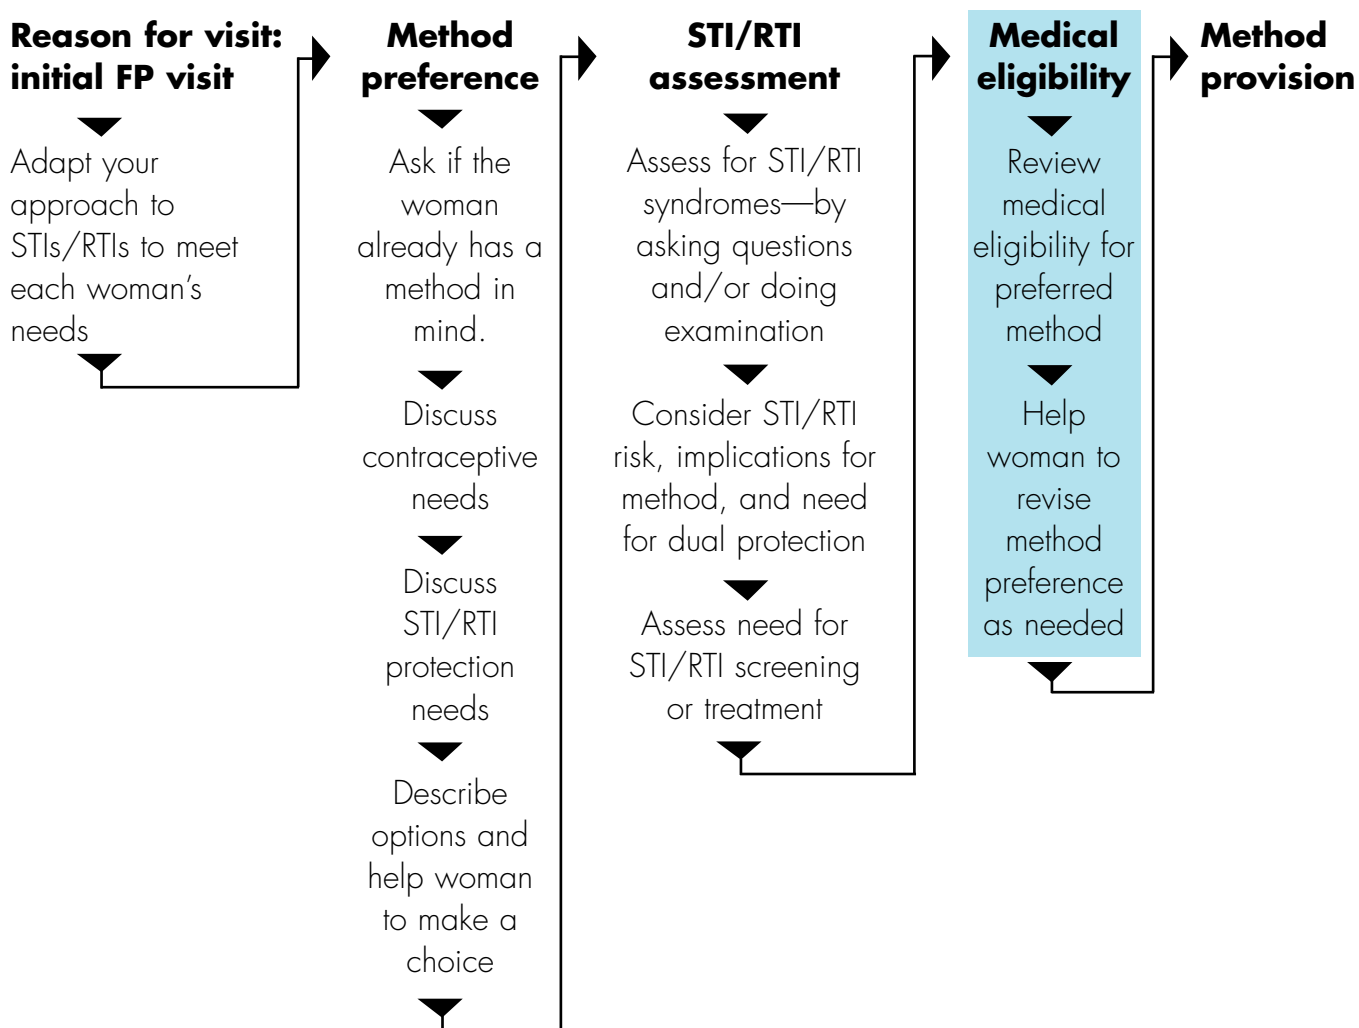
Reason for visit: initial FP visit

Adapt your approach to STIs/RTIs to meet each woman's needs

Method preference

Ask if the woman already has a method in mind.

Discuss contraceptive needs

Discuss STI/RTI protection needs

Describe options and help woman to make a choice

STI/RTI assessment

Assess for STI/RTI syndromes—by asking questions and/or doing examination

Consider STI/RTI risk, implications for method, and need for dual protection

Assess need for STI/RTI screening or treatment

Medical eligibility

Review medical eligibility for preferred method

Help woman to revise method preference as needed

Method provision